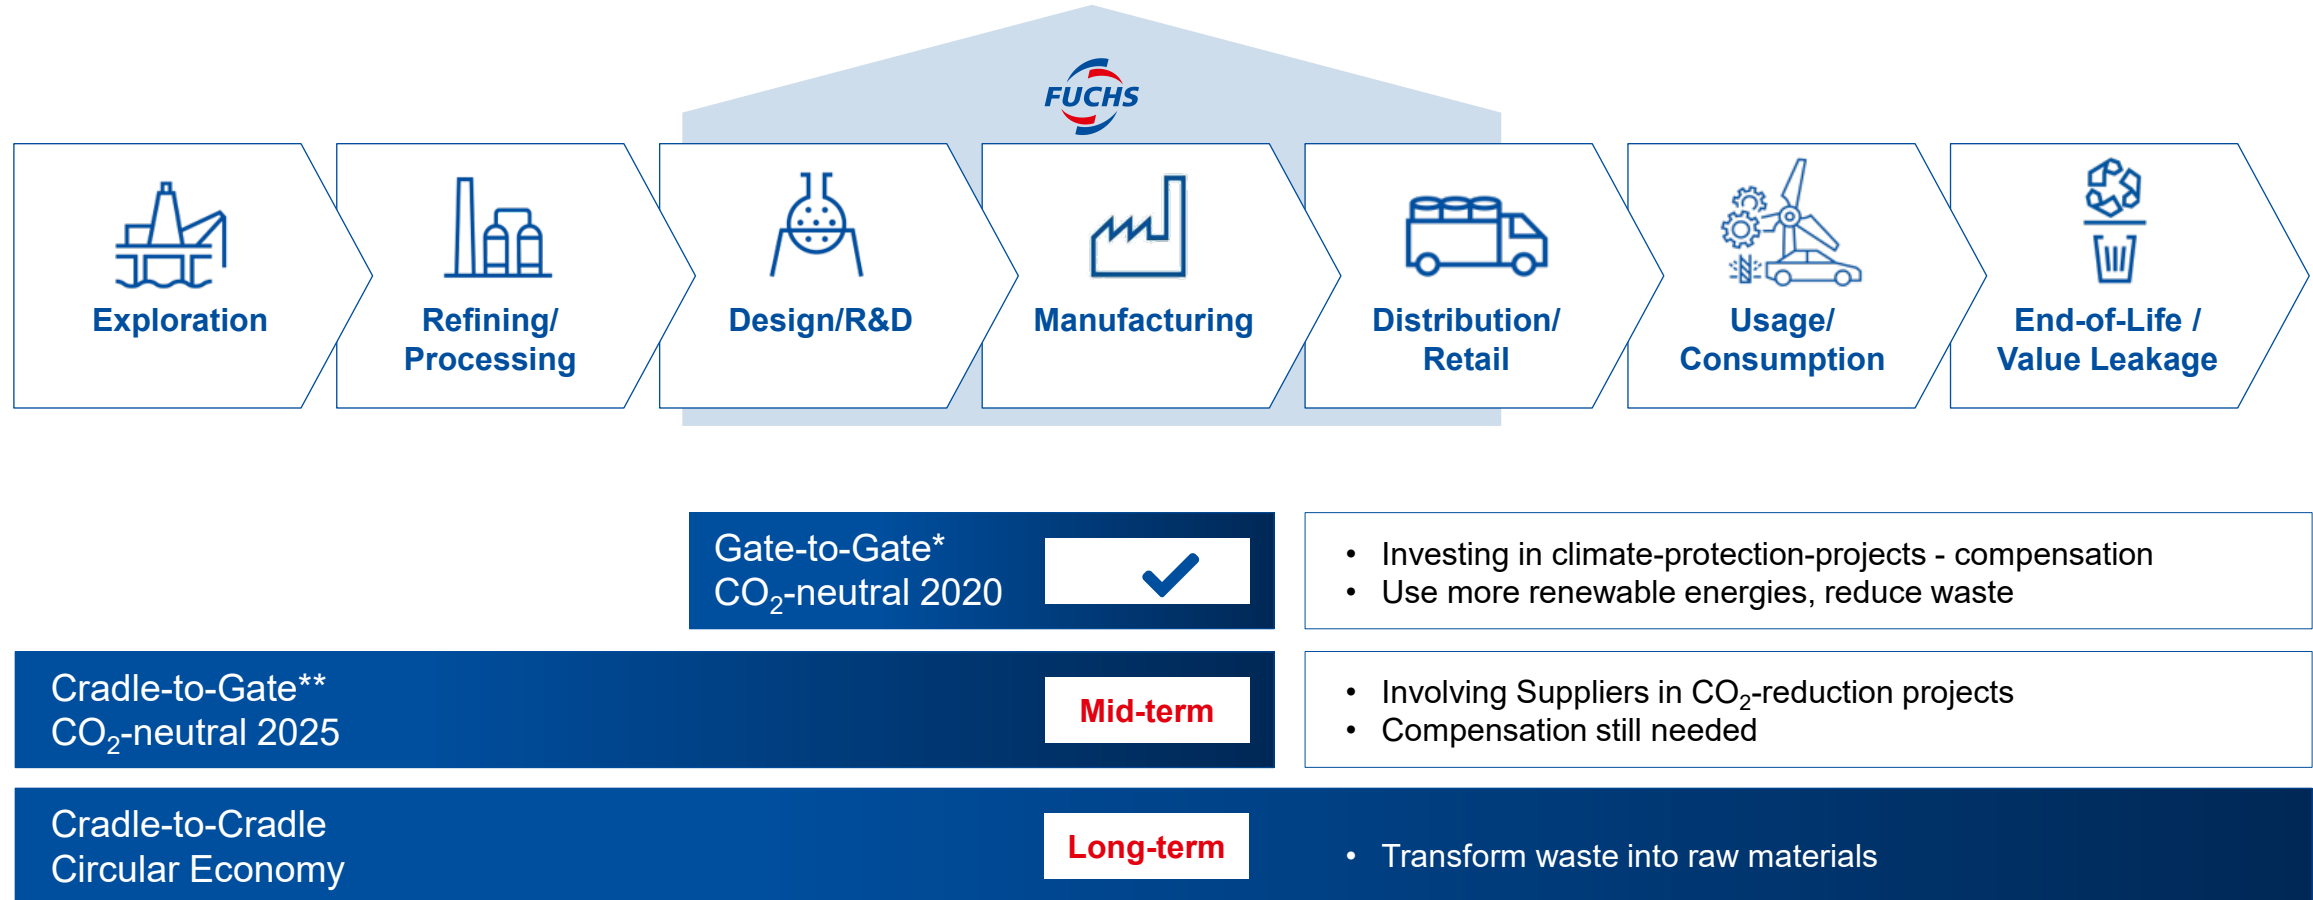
FUCHS

Exploration

Refining/ Processing

Design/R&D

Manufacturing

Distribution/ Retail

Usage/ Consumption

End-of-Life / Value Leakage

Gate-to-Gate*
$CO_2$-neutral 2020

- Investing in climate-protection-projects - compensation
- Use more renewable energies, reduce waste

Cradle-to-Gate**
$CO_2$-neutral 2025

Mid-term

- Involving Suppliers in $CO_2$-reduction projects
- Compensation still needed

Cradle-to-Cradle
Circular Economy

Long-term

- Transform waste into raw materials